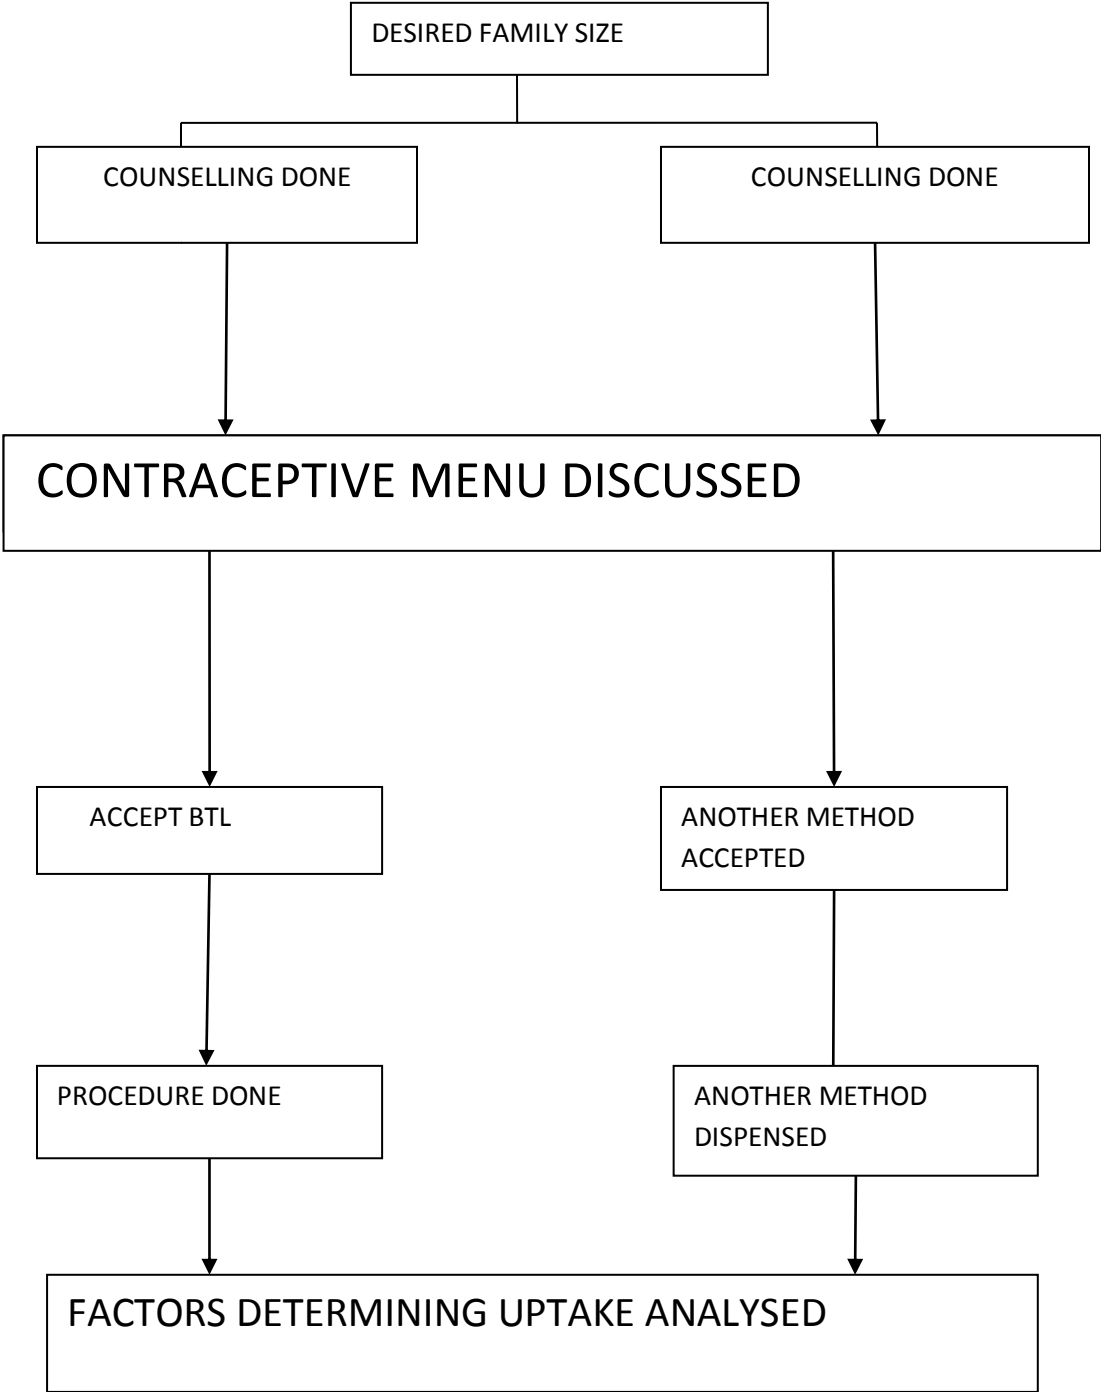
DESIRED FAMILY SIZE

COUNSELLING DONE

COUNSELLING DONE

CONTRACEPTIVE MENU DISCUSSED

ACCEPT BTL

ANOTHER METHOD ACCEPTED

PROCEDURE DONE

ANOTHER METHOD DISPENSED

FACTORS DETERMINING UPTAKE ANALYSED